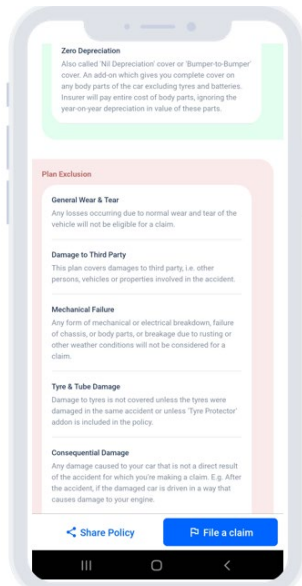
Zero Depreciation
Also called 'Nil Depreciation' cover or 'Bumper-to-Bumper' cover. An add-on which gives you complete cover on any body parts of the car excluding tyres and batteries. Insurer will pay entire cost of body parts, ignoring the year-on-year depreciation in value of these parts.

Plan Exclusion

General Wear & Tear
Any losses occurring due to normal wear and tear of the vehicle will not be eligible for a claim.

Damage to Third Party
This plan covers damages to third party, i.e. other persons, vehicles or properties involved in the accident.

Mechanical Failure
Any form of mechanical or electrical breakdown, failure of chassis, or body parts, or breakage due to rusting or other weather conditions will not be considered for a claim.

Tyre & Tube Damage
Damage to tyres is not covered unless the tyres were damaged in the same accident or unless 'Tyre Protector' addon is included in the policy.

Consequential Damage
Any damage caused to your car that is not a direct result of the accident for which you're making a claim. E.g. After the accident, if the damaged car is driven in a way that causes damage to your engine.

Share Policy
File a claim